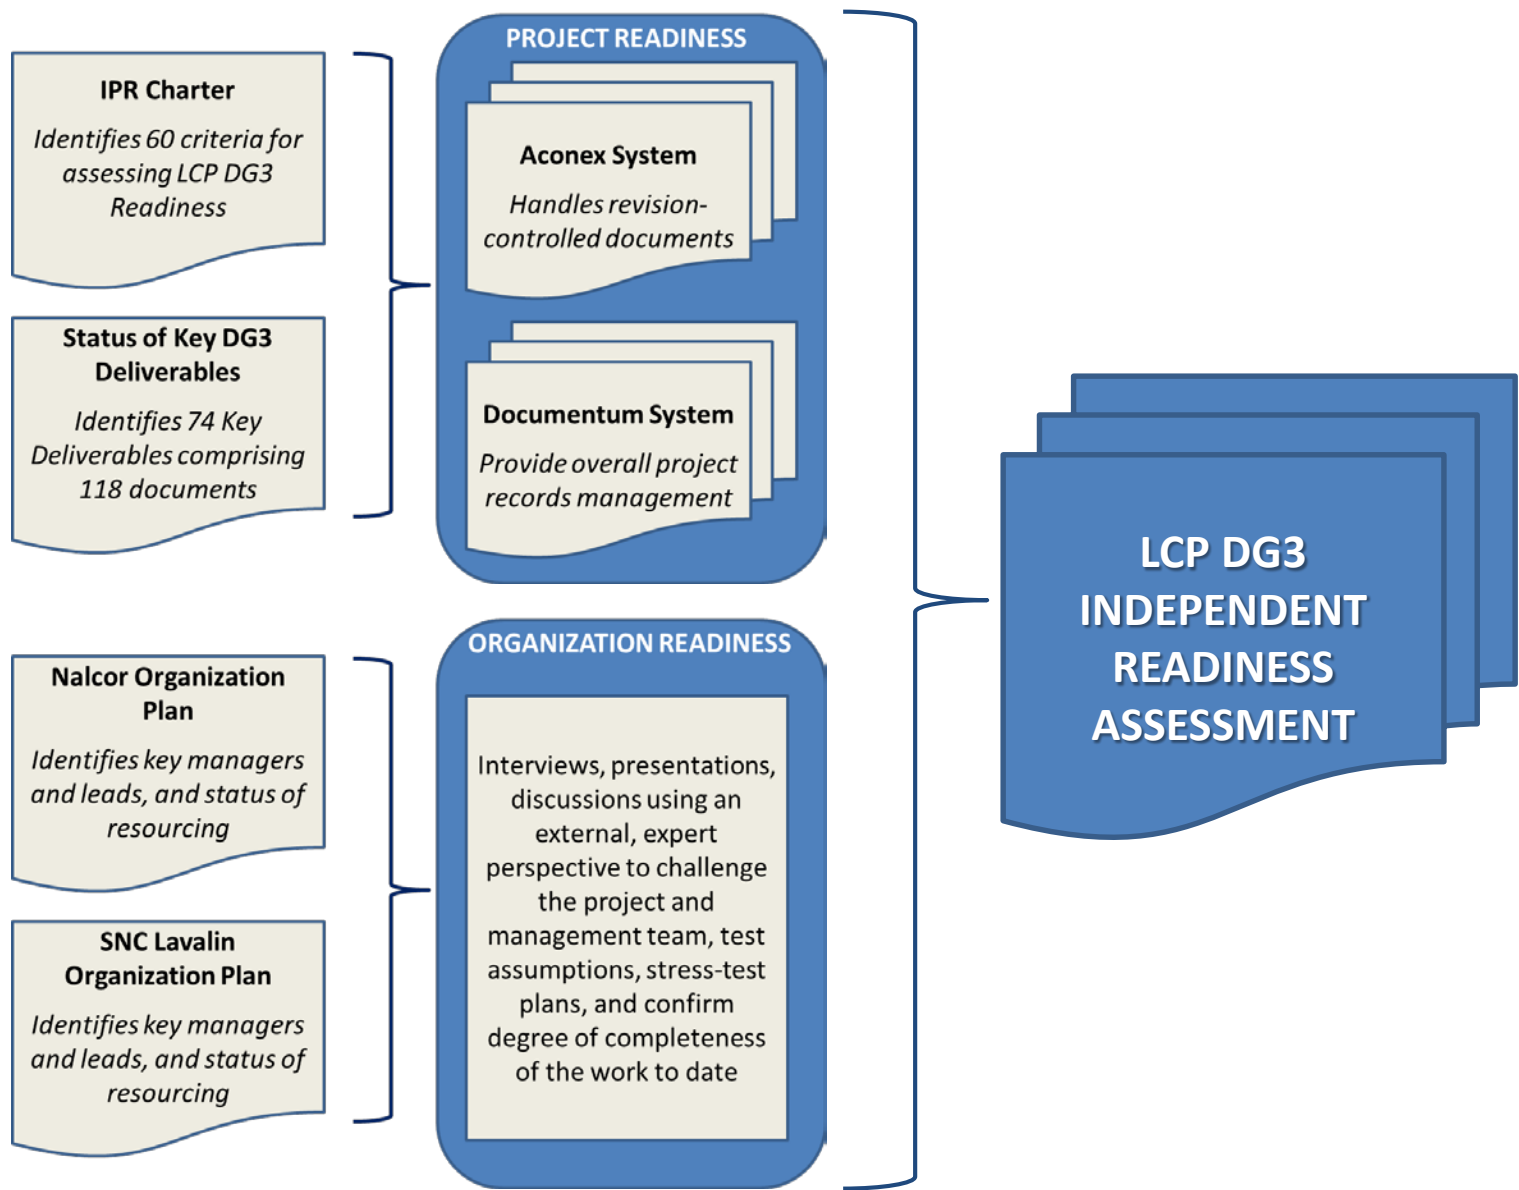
IPR Charter

*Identifies 60 criteria for assessing LCP DG3 Readiness*

Status of Key DG3 Deliverables

*Identifies 74 Key Deliverables comprising 118 documents*

PROJECT READINESS

Aconex System

*Handles revision-controlled documents*

Documentum System

*Provide overall project records management*

Nalcor Organization Plan

*Identifies key managers and leads, and status of resourcing*

SNC Lavalin Organization Plan

*Identifies key managers and leads, and status of resourcing*

ORGANIZATION READINESS

Interviews, presentations, discussions using an external, expert perspective to challenge the project and management team, test assumptions, stress-test plans, and confirm degree of completeness of the work to date

LCP DG3 INDEPENDENT READINESS ASSESSMENT